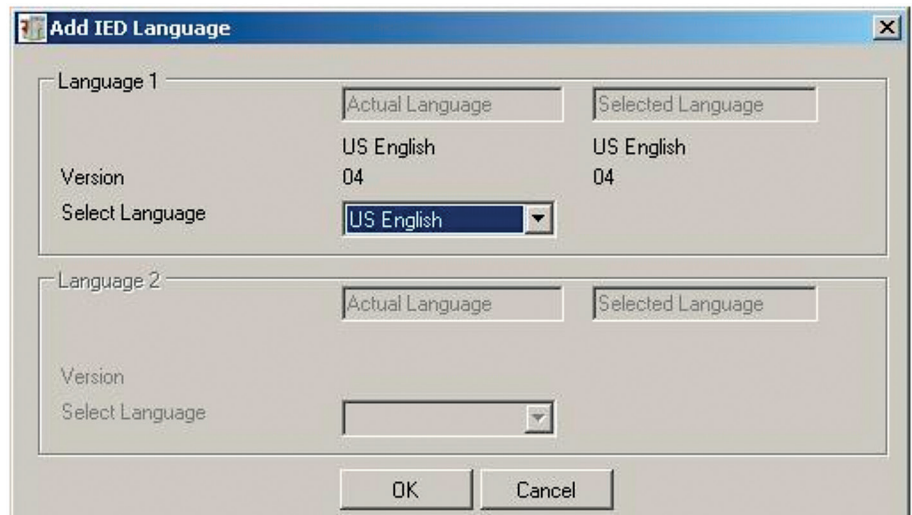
Add IED Language

Language 1

Actual Language | Selected Language

US English | US English

Version 04 | 04

Select Language US English

Language 2

Actual Language | Selected Language

Version

Select Language

OK Cancel